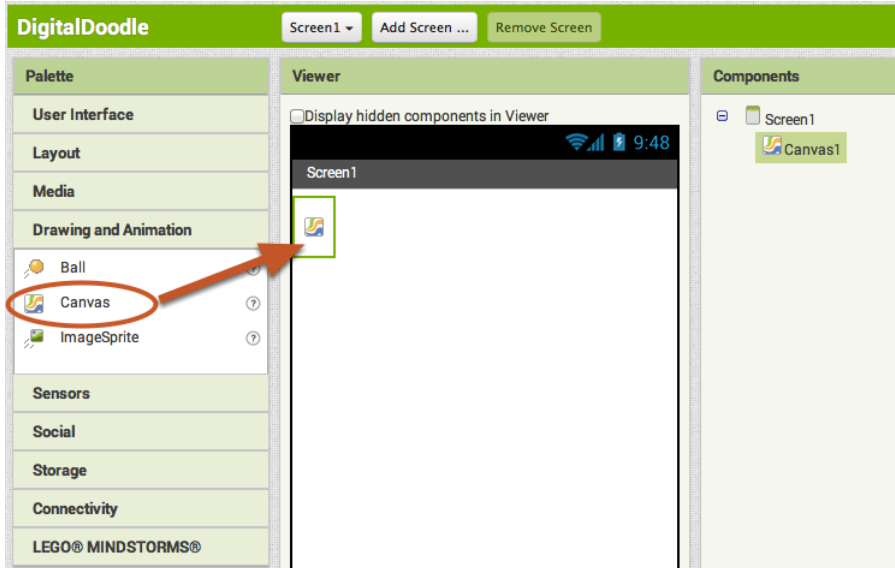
DigitalDoodle

Screen1 ▾ Add Screen ... Remove Screen

Palette

User Interface

Layout

Media

Drawing and Animation

Ball

Canvas ?

ImageSprite ?

Sensors

Social

Storage

Connectivity

LEGO® MINDSTORMS®

Viewer

Display hidden components in Viewer

9:48

Screen1

Components

Screen1

Canvas1